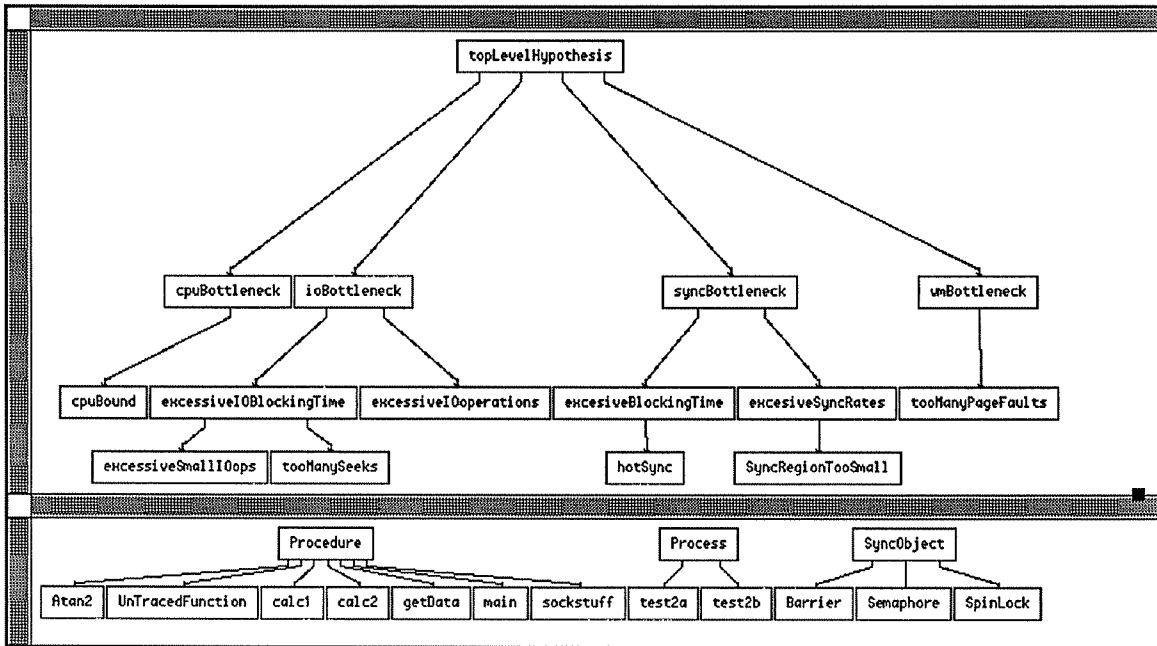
topLevelHypothesis

cpuBottleneck
ioBottleneck
syncBottleneck
vmBottleneck

cpuBound
excessiveIOBlockingTime
excessiveIOoperations
excesiveBlockingTime
excesiveSyncRates
tooManyPageFaults

excessiveSmallIOops
tooManySeeks
hotSync
SyncRegionTooSmall

Procedure
Process
SyncObject

Atan2
UnTracedFunction
calc1
calc2
getData
main
sockstuff
test2a
test2b
Barrier
Semaphore
SpinLock